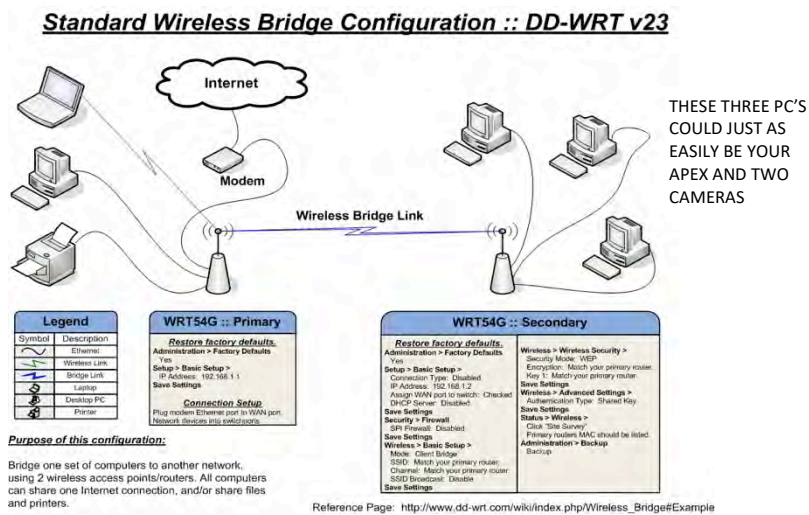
Standard Wireless Bridge Configuration :: DD-WRT v23

Internet

Modem

Wireless Bridge Link

THESE THREE PC'S COULD JUST AS EASILY BE YOUR APEX AND TWO CAMERAS

| Legend | |
|---|---|
| Symbol | Description |
| | Ethernet |
| | Wireless Link |
| | Bridge Link |
| | Laptop |
| | Desktop PC |
| | Printer |

WRT54G :: Primary

Restore factory defaults.
Administration > Factory Defaults
Yes
Setup > Basic Setup >
IP Address: 192.168.1.1
Save Settings

Connection Setup
Plug modem Ethernet port to WAN port.
Network devices into switchports.

WRT54G :: Secondary

Restore factory defaults.
Administration > Factory Defaults
Yes
Setup > Basic Setup >
Connection Type: Disabled
IP Address: 192.168.1.2
Assign WAN port to switch: Checked
DHCP Server: Disabled
Save Settings
Security > Firewall
SPI Firewall: Disabled
Save Settings
Wireless > Basic Setup >
Mode: Client Bridge
SSID: Match your primary router.
Channel: Match your primary router.
SSID Broadcast: Disable
Save Settings

Wireless > Wireless Security >
Security Mode: WEP
Encryption: Match your primary router.
Key 1: Match your primary router.
Save Settings
Wireless > Advanced Settings >
Authentication Type: Shared Key
Save Settings
Status > Wireless >
Click "Site Survey"
Primary routers MAC should be listed.
Administration > Backup
Backup

Purpose of this configuration:

Bridge one set of computers to another network, using 2 wireless access points/routers. All computers can share one Internet connection, and/or share files and printers.

Reference Page: http://www.dd-wrt.com/wiki/index.php/Wireless_Bridge#Example